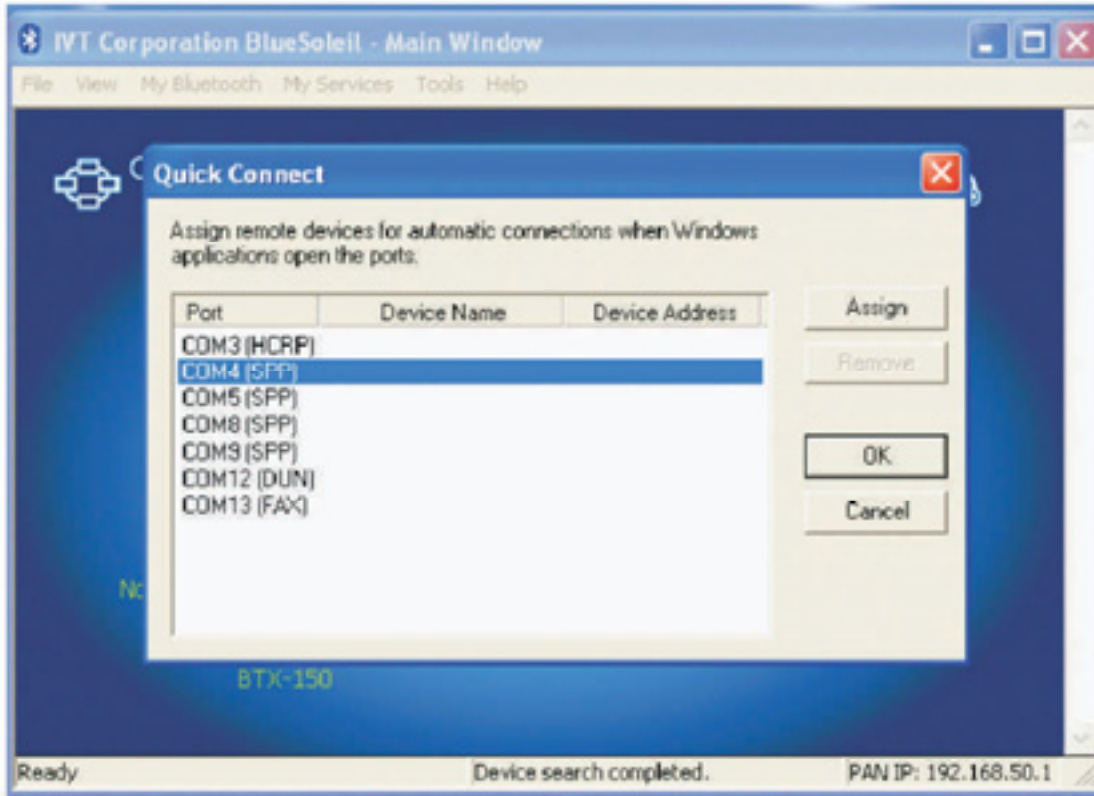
IVT Corporation BlueSoleil - Main Window

File View My Bluetooth My Services Tools Help

Quick Connect

Assign remote devices for automatic connections when Windows applications open the ports.

| Port | Device Name | Device Address |
|---|---|---|
| COM3 (HCRP) | | |
| COM4 (SPP) | | |
| COM5 (SPP) | | |
| COM8 (SPP) | | |
| COM9 (SPP) | | |
| COM12 (DUN) | | |
| COM13 (FAX) | | |

Assign

Remove

OK

Cancel

Nc

BTX-150

Ready

Device search completed.

PAN IP: 192.168.50.1